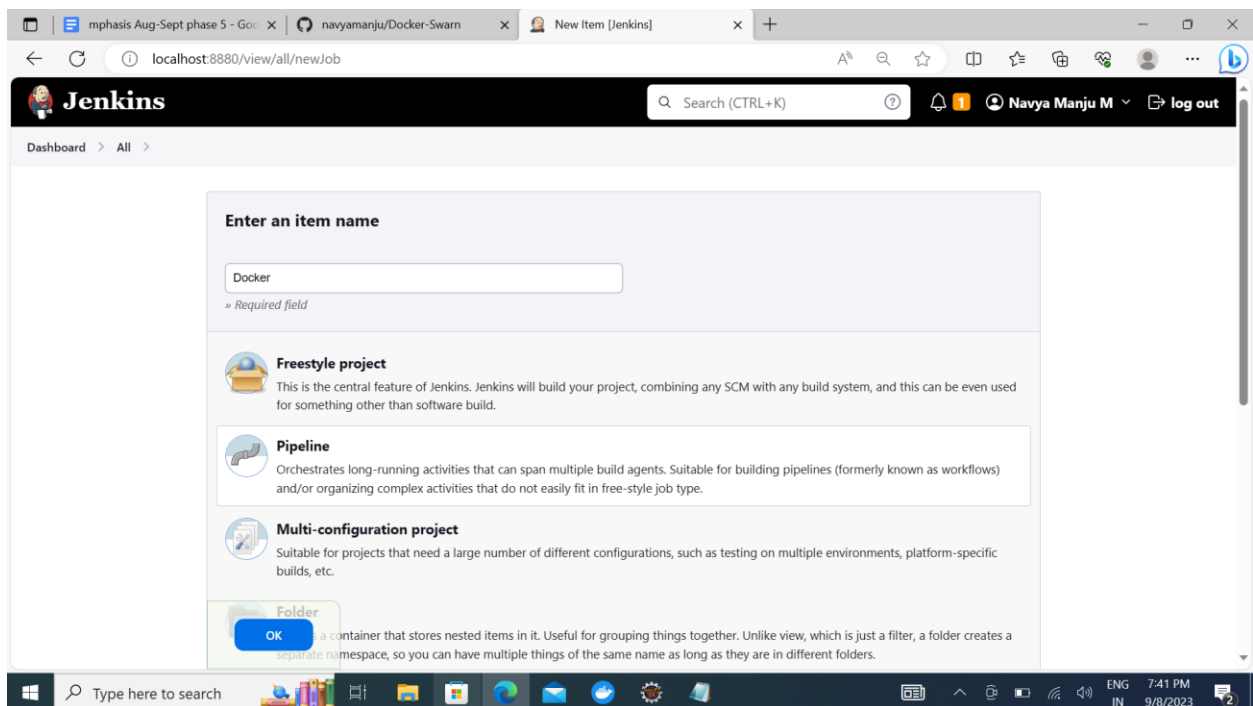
mphasis Aug-Sept phase 5 - Goo ×
navyamanju/Docker-Swarn ×
New Item [Jenkins] ×

localhost:8880/view/all/newJob

Jenkins
Search (CTRL+K)
1
Navya Manju M
log out

Dashboard > All >

Enter an item name

Docker

» Required field

Freestyle project
This is the central feature of Jenkins. Jenkins will build your project, combining any SCM with any build system, and this can be even used for something other than software build.

Pipeline
Orchestrates long-running activities that can span multiple build agents. Suitable for building pipelines (formerly known as workflows) and/or organizing complex activities that do not easily fit in free-style job type.

Multi-configuration project
Suitable for projects that need a large number of different configurations, such as testing on multiple environments, platform-specific builds, etc.

Folder
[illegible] a container that stores nested items in it. Useful for grouping things together. Unlike view, which is just a filter, a folder creates a separate namespace, so you can have multiple things of the same name as long as they are in different folders.

OK

Type here to search
ENG IN
7:41 PM
9/8/2023
2